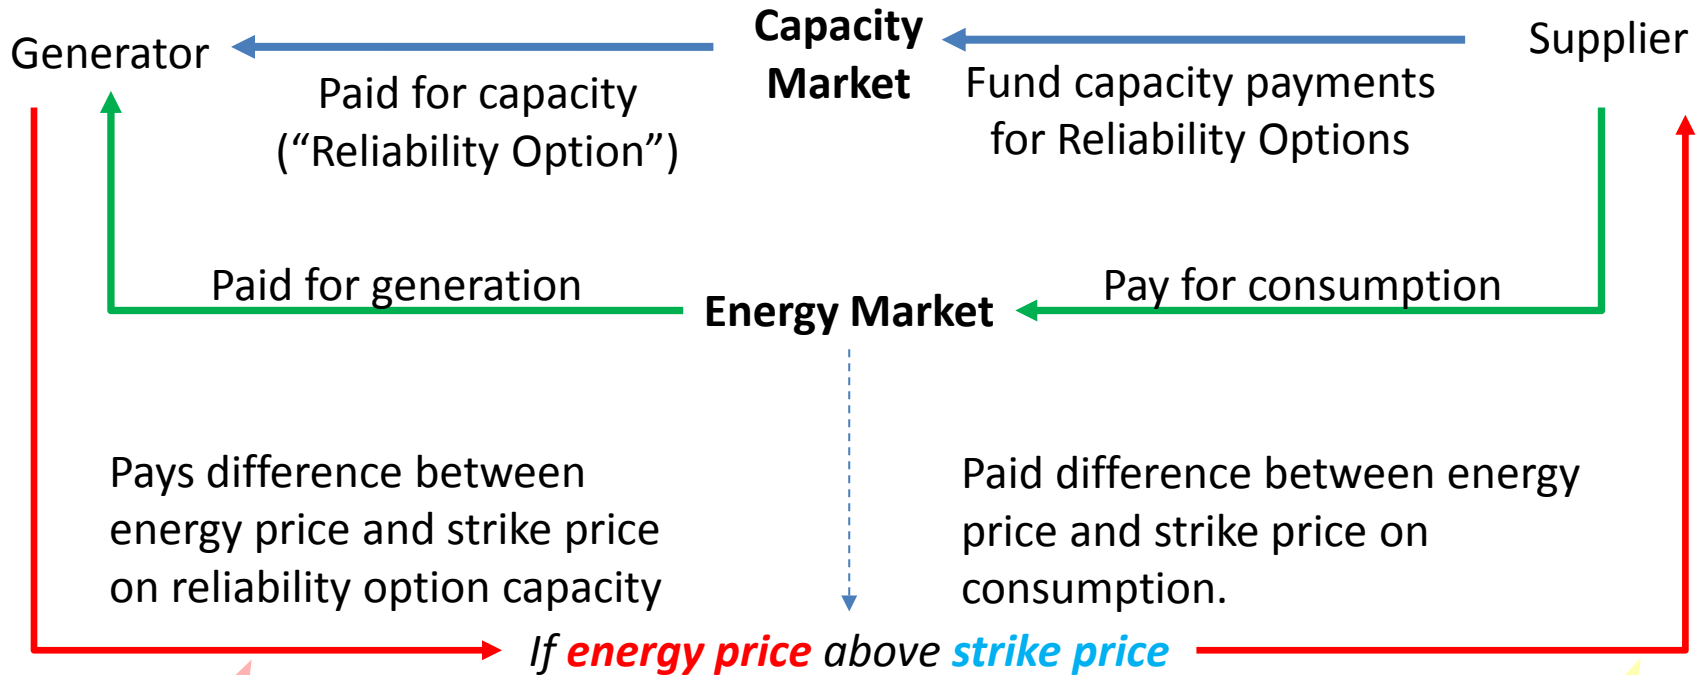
Generator

Capacity Market

Supplier

Paid for capacity ("Reliability Option")

Fund capacity payments for Reliability Options

Paid for generation

Energy Market

Pay for consumption

Pays difference between energy price and strike price on reliability option capacity

Paid difference between energy price and strike price on consumption.

If energy price above strike price